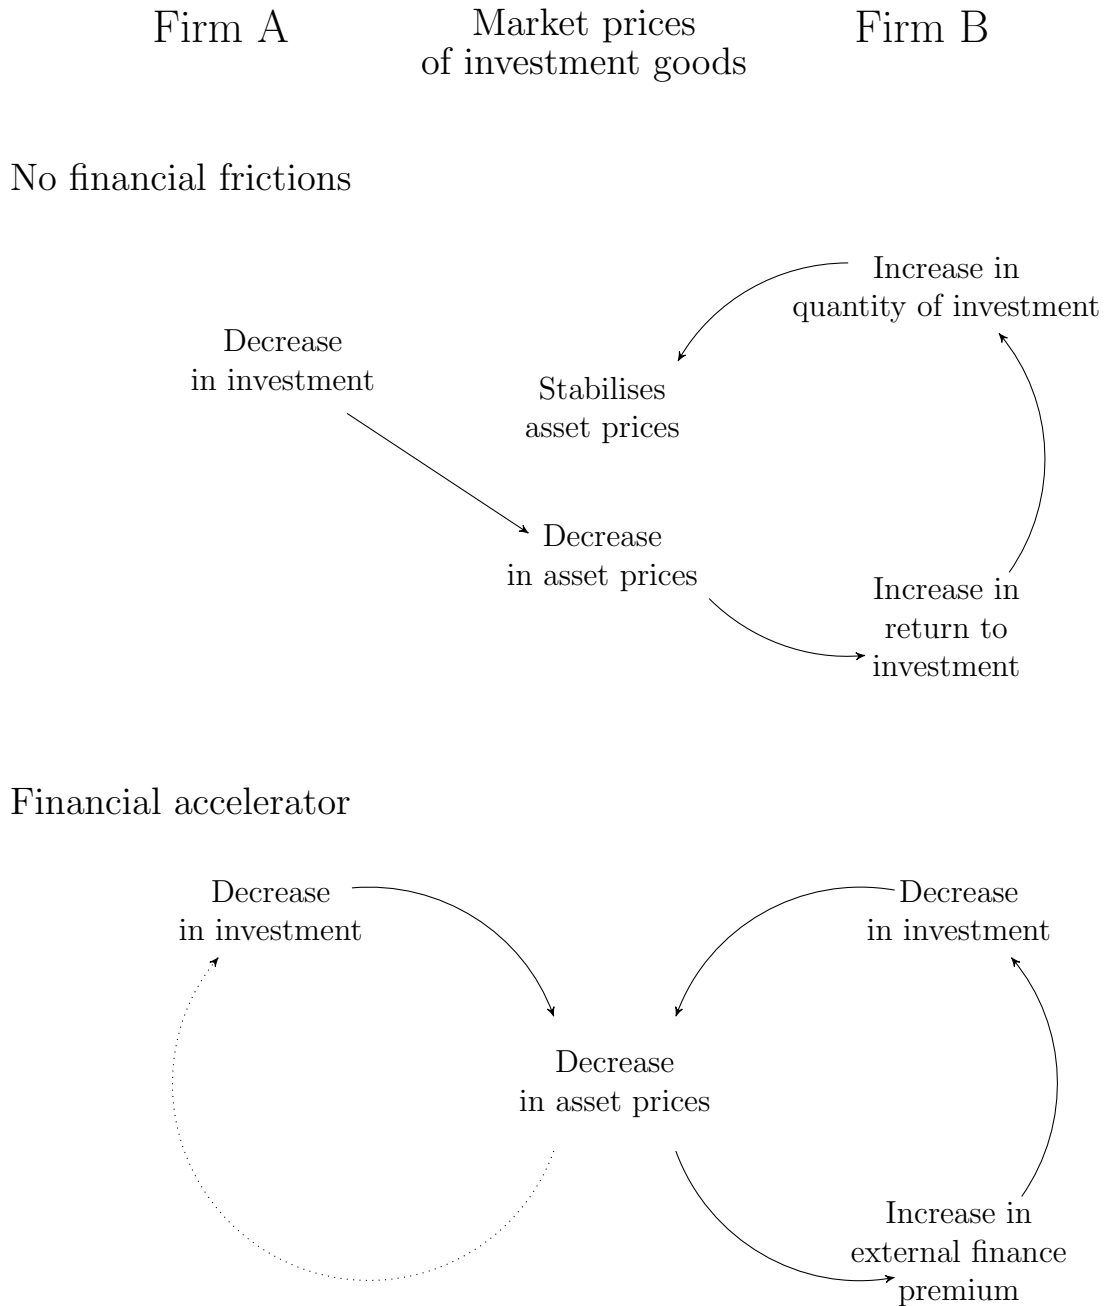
Firm A

Market prices of investment goods

Firm B

No financial frictions

Increase in quantity of investment

Decrease in investment

Stabilises asset prices

Decrease in asset prices

Increase in return to investment

Financial accelerator

Decrease in investment

Decrease in investment

Decrease in asset prices

Increase in external finance premium